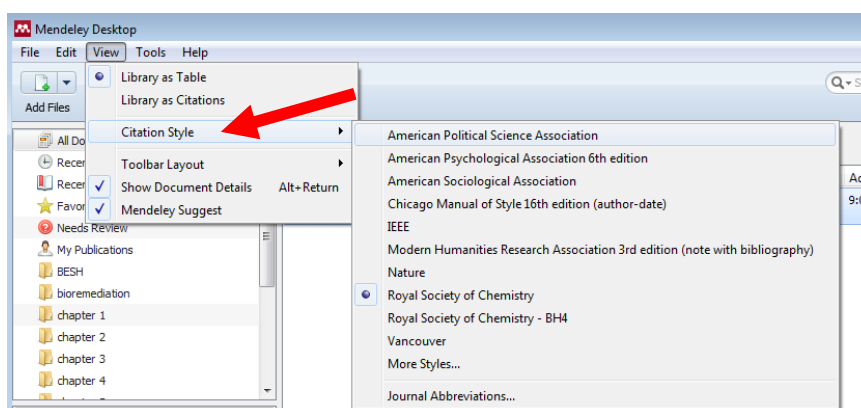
Mendeley Desktop

File Edit View Tools Help

Add Files

Library as Table
Library as Citations
Citation Style
Toolbar Layout
Show Document Details Alt+Return
Mendeley Suggest

All Do
Recen
Recen
Favor
Needs Review
My Publications
BESH
bioremediation
chapter 1
chapter 2
chapter 3
chapter 4

American Political Science Association
American Psychological Association 6th edition
American Sociological Association
Chicago Manual of Style 16th edition (author-date)
IEEE
Modern Humanities Research Association 3rd edition (note with bibliography)
Nature
Royal Society of Chemistry
Royal Society of Chemistry - BH4
Vancouver
More Styles...
Journal Abbreviations...

Ad
9:0